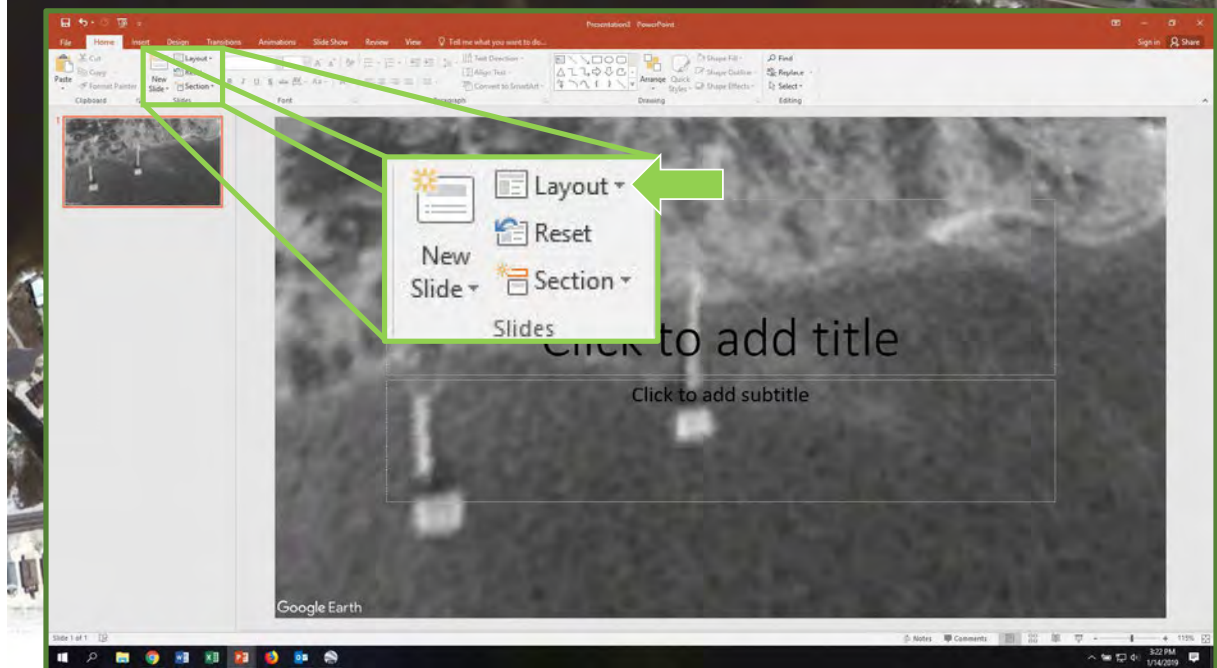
Presentation2 PowerPoint

File Home Insert Design Transitions Animations Slide Show Review View Tell me what you want to do...

Sign in Share

Paste Cut Copy Format Painter Clipboard

New Slide Layout Reset Section Slides

Font

Text Direction Align Text Convert to SmartArt Paragraph

Arrange Quick Styles Shape Fill Shape Outline Shape Effects Drawing

Find Replace Select Editing

1

New Slide

Layout

Reset

Section

Slides

Click to add title

Click to add subtitle

Google Earth

Slide 1 of 1

Notes Comments 115%

3:22 PM 1/14/2019